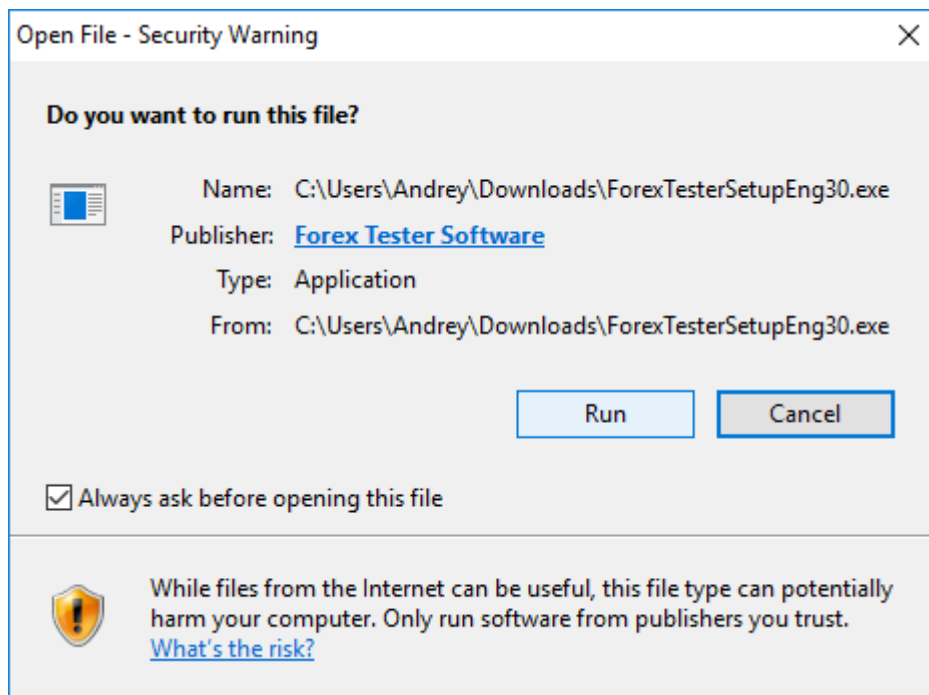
Open File - Security Warning

X

Do you want to run this file?

Name: C:\Users\Andrey\Downloads\ForexTesterSetupEng30.exe

Publisher: Forex Tester Software

Type: Application

From: C:\Users\Andrey\Downloads\ForexTesterSetupEng30.exe

Run

Cancel

Always ask before opening this file

While files from the Internet can be useful, this file type can potentially harm your computer. Only run software from publishers you trust. What's the risk?